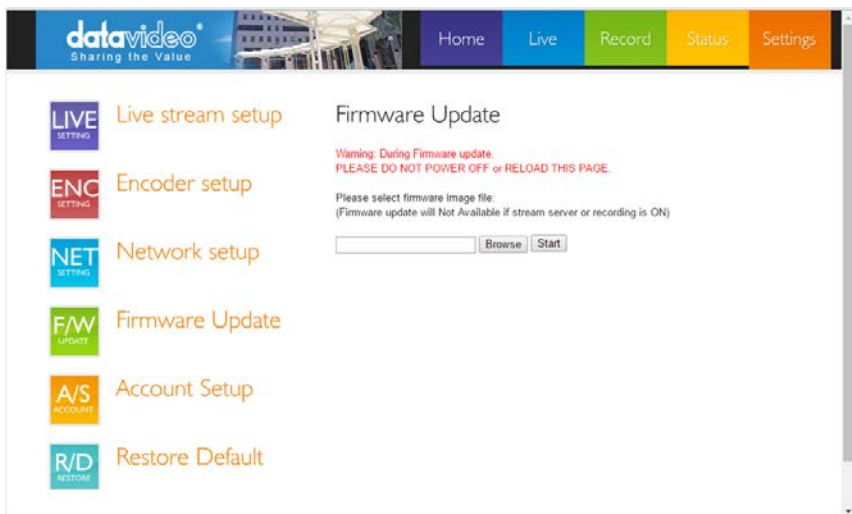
datavideo®
Sharing the Value

Home Live Record Status Settings

LIVE SETTING Live stream setup
ENC SETTING Encoder setup
NET SETTING Network setup
F/W UPDATE Firmware Update
A/S ACCOUNT Account Setup
R/D RESTORE Restore Default

Firmware Update

Warning: During Firmware update,
PLEASE DO NOT POWER OFF or RELOAD THIS PAGE.

Please select firmware image file:
(Firmware update will Not Available if stream server or recording is ON)

Browse Start